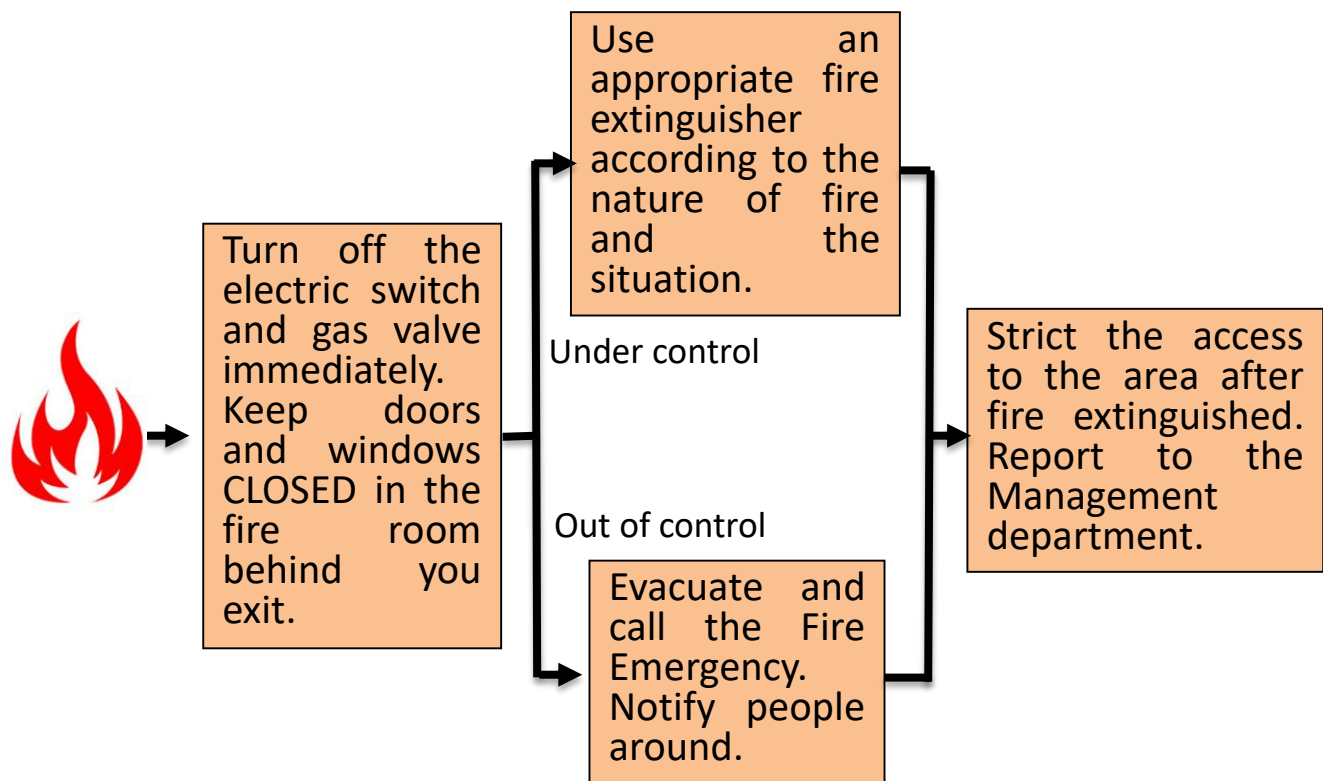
Turn off the electric switch and gas valve immediately. Keep doors and windows CLOSED in the fire room behind you exit.

Under control

Use an appropriate fire extinguisher according to the nature of fire and the situation.

Out of control

Evacuate and call the Fire Emergency. Notify people around.

Strict the access to the area after fire extinguished. Report to the Management department.